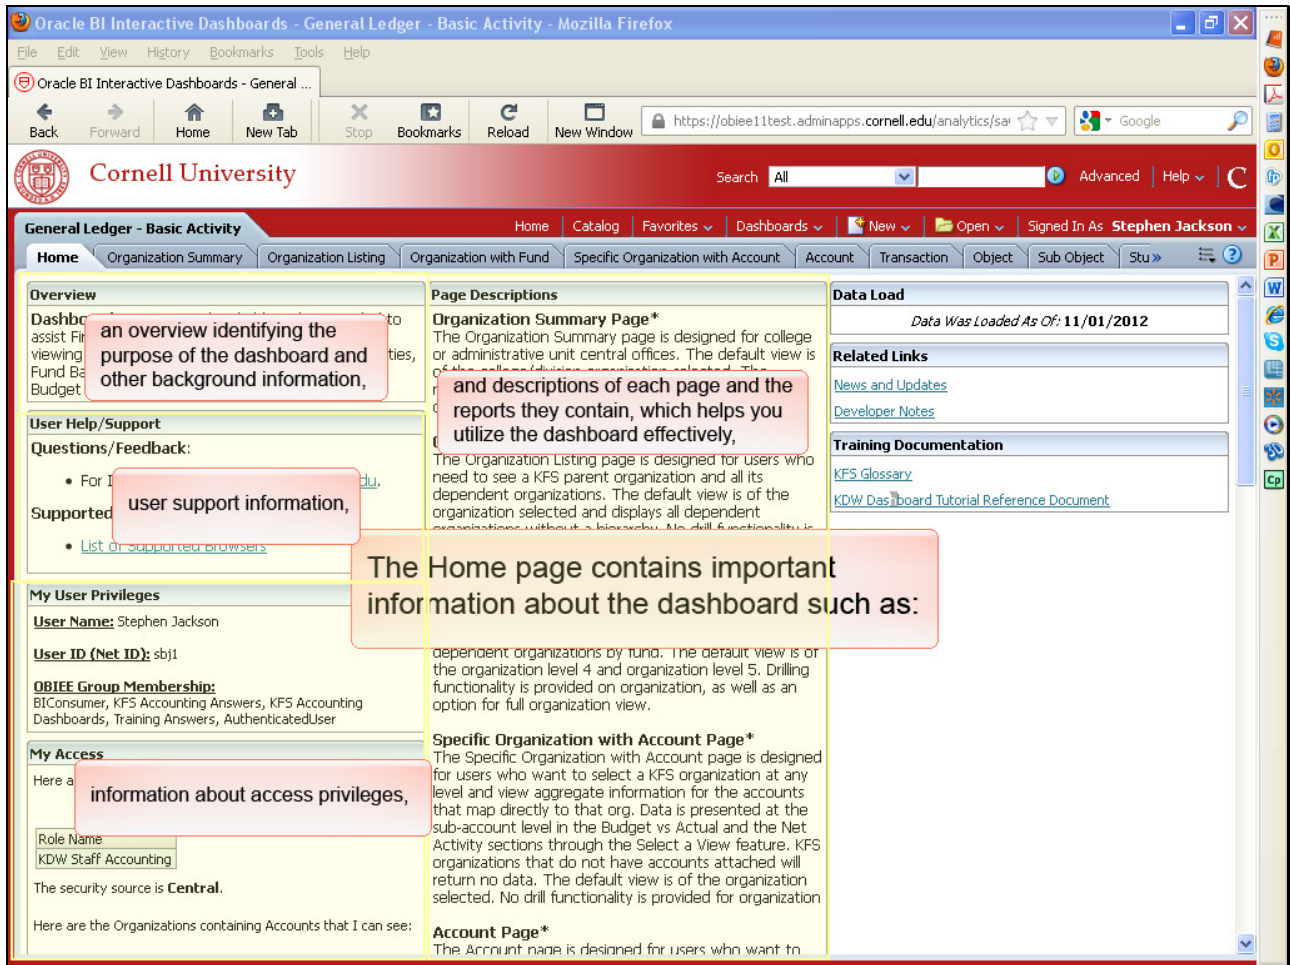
Oracle BI Interactive Dashboards - General Ledger - Basic Activity - Mozilla Firefox

File Edit View History Bookmarks Tools Help

Oracle BI Interactive Dashboards - General ...

Back Forward Home New Tab Stop Bookmarks Reload New Window https://obiee11test.adminapps.cornell.edu/analytics/sa Google

Cornell University

Search All Advanced Help

General Ledger - Basic Activity

Home Catalog Favorites Dashboards New Open Signed In As Stephen Jackson

Home Organization Summary Organization Listing Organization with Fund Specific Organization with Account Account Transaction Object Sub Object Stu

Overview

Dashbo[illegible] to assist Fi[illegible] viewing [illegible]ties, Fund Ba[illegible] Budget

an overview identifying the purpose of the dashboard and other background information,

User Help/Support

Questions/Feedback:

• For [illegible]du.

user support information,

Supported

• List of Supported Browsers

My User Privileges

User Name: Stephen Jackson

User ID (Net ID): sbj1

OBIEE Group Membership: BIConsumer, KFS Accounting Answers, KFS Accounting Dashboards, Training Answers, AuthenticatedUser

My Access

Here a

information about access privileges,

| Role Name |
|---|
| KDW Staff Accounting |

The security source is Central.

Here are the Organizations containing Accounts that I can see:

Page Descriptions

Organization Summary Page*

The Organization Summary page is designed for college or administrative unit central offices. The default view is of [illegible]

and descriptions of each page and the reports they contain, which helps you utilize the dashboard effectively,

The Organization Listing page is designed for users who need to see a KFS parent organization and all its dependent organizations. The default view is of the organization selected and displays all dependent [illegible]

The Home page contains important information about the dashboard such as:

dependent organizations by fund. The default view is of the organization level 4 and organization level 5. Drilling functionality is provided on organization, as well as an option for full organization view.

Specific Organization with Account Page*

The Specific Organization with Account page is designed for users who want to select a KFS organization at any level and view aggregate information for the accounts that map directly to that org. Data is presented at the sub-account level in the Budget vs Actual and the Net Activity sections through the Select a View feature. KFS organizations that do not have accounts attached will return no data. The default view is of the organization selected. No drill functionality is provided for organization

Account Page*

The Account page is designed for users who want to

Data Load

Data Was Loaded As Of: 11/01/2012

Related Links

News and Updates

Developer Notes

Training Documentation

KFS Glossary

KDW Dashboard Tutorial Reference Document